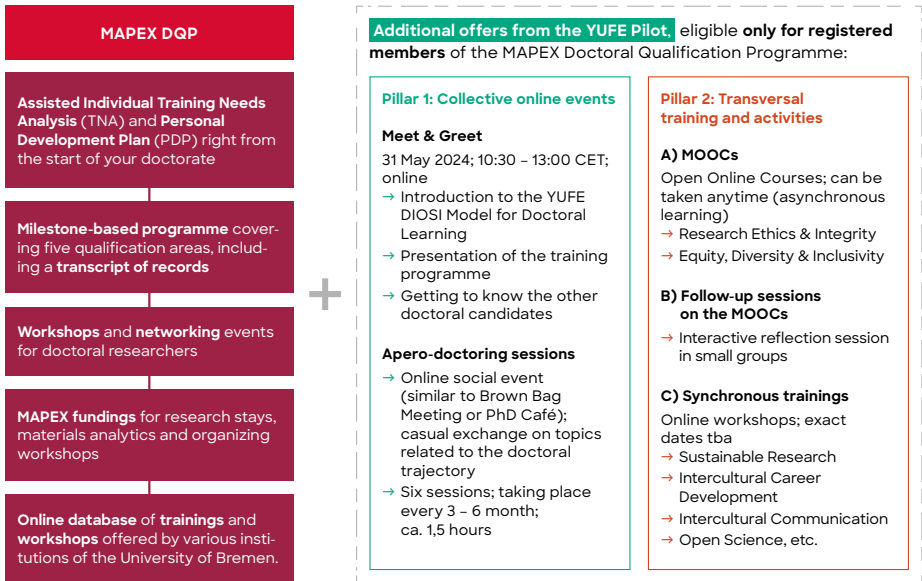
MAPEX DQP

Assisted Individual Training Needs Analysis (TNA) and Personal Development Plan (PDP) right from the start of your doctorate

Milestone-based programme covering five qualification areas, including a transcript of records

Workshops and networking events for doctoral researchers

MAPEX fundings for research stays, materials analytics and organizing workshops

Online database of trainings and workshops offered by various institutions of the University of Bremen.

+

Additional offers from the YUFE Pilot, eligible only for registered members of the MAPEX Doctoral Qualification Programme:

Pillar 1: Collective online events

Meet & Greet

31 May 2024; 10:30 – 13:00 CET; online

→ Introduction to the YUFE DIOSI Model for Doctoral Learning

→ Presentation of the training programme

→ Getting to know the other doctoral candidates

Apero-doctoring sessions

→ Online social event (similar to Brown Bag Meeting or PhD Café); casual exchange on topics related to the doctoral trajectory

→ Six sessions; taking place every 3 – 6 month; ca. 1,5 hours

Pillar 2: Transversal training and activities

A) MOOCs

Open Online Courses; can be taken anytime (asynchronous learning)

→ Research Ethics & Integrity

→ Equity, Diversity & Inclusivity

B) Follow-up sessions on the MOOCs

→ Interactive reflection session in small groups

C) Synchronous trainings

Online workshops; exact dates tba

→ Sustainable Research

→ Intercultural Career Development

→ Intercultural Communication

→ Open Science, etc.